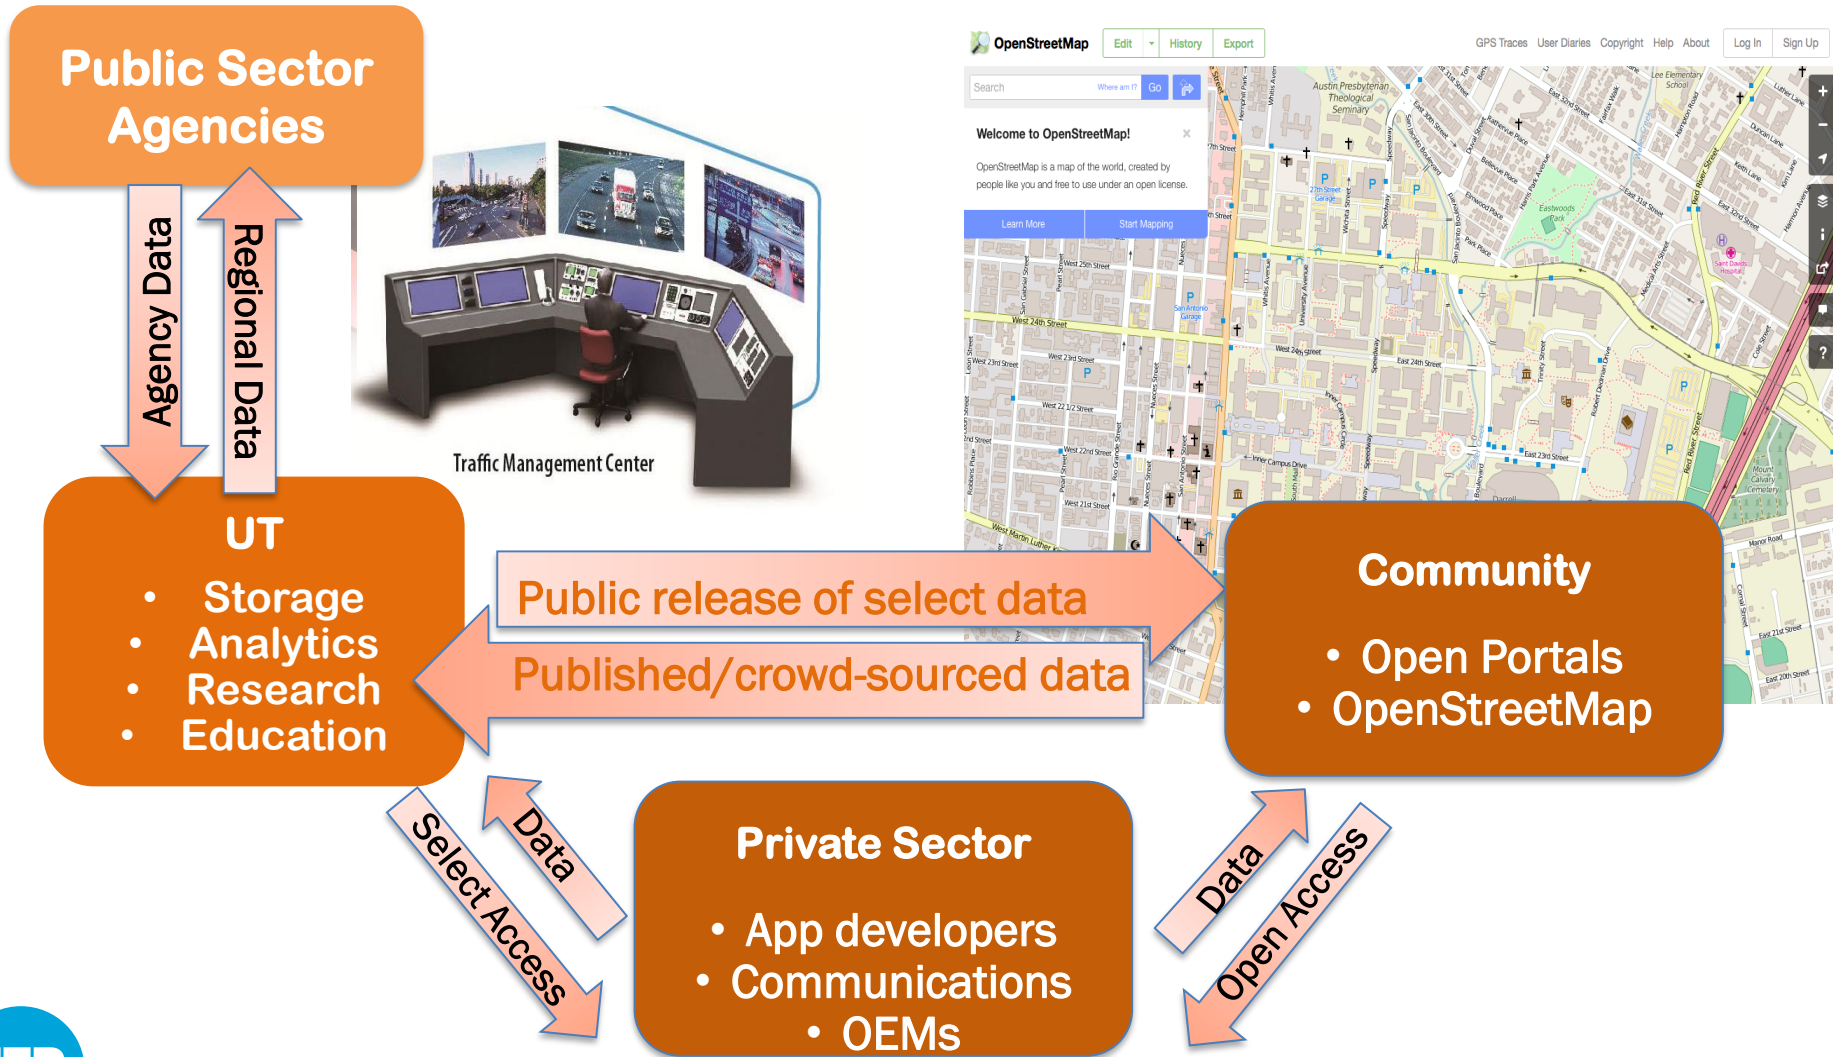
Public Sector Agencies

Agency Data

Regional Data

Traffic Management Center

OpenStreetMap Edit History Export GPS Traces User Diaries Copyright Help About Log In Sign Up

Search Where am I? Go

Welcome to OpenStreetMap!

OpenStreetMap is a map of the world, created by people like you and free to use under an open license.

Learn More Start Mapping

UT

• Storage
• Analytics
• Research
• Education

Public release of select data

Published/crowd-sourced data

Community

• Open Portals
• OpenStreetMap

Select Access

Data

Private Sector

• App developers
• Communications
• OEMs

Data

Open Access